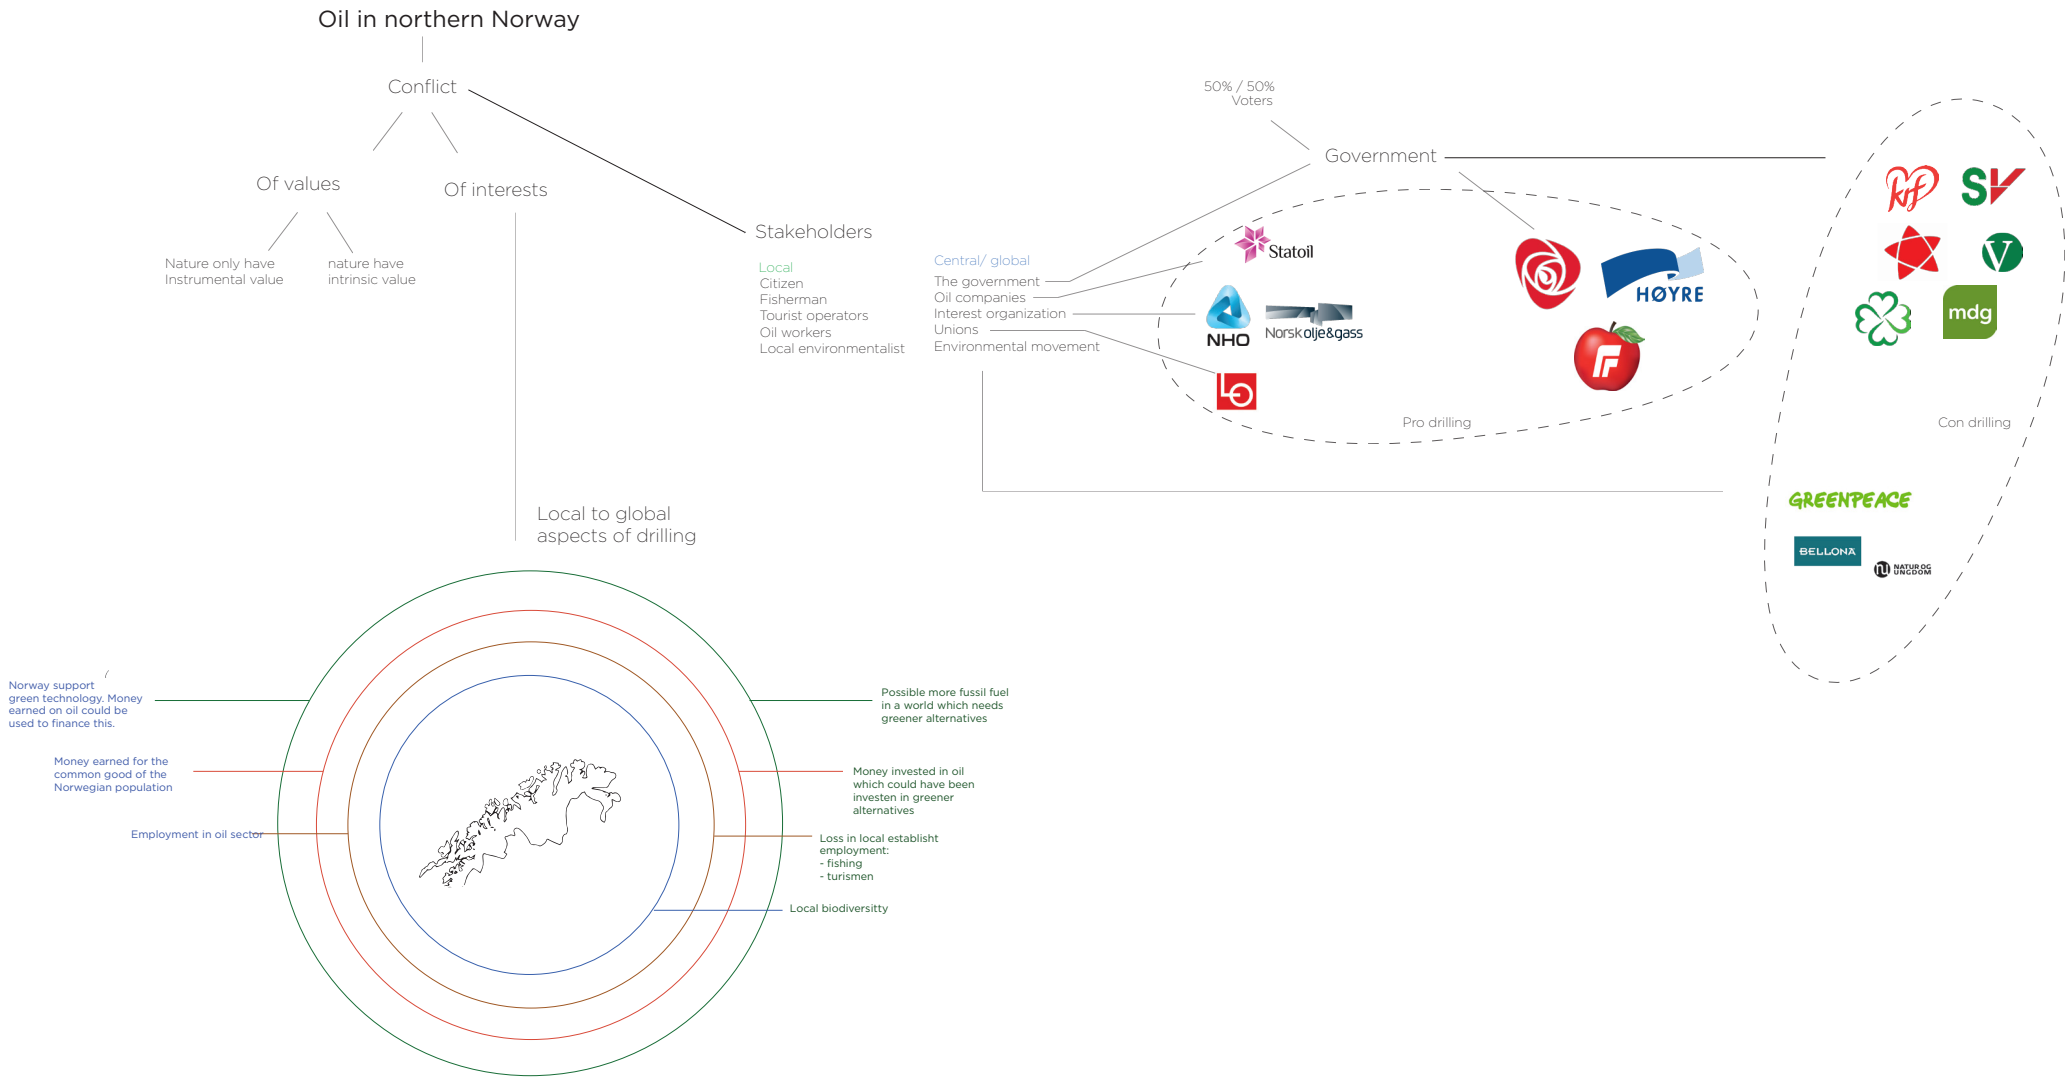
Oil in northern Norway

Conflict

Of values

Of interests

Nature only have Instrumental value

nature have intrinsic value

Stakeholders

Local
Citizen
Fisherman
Tourist operators
Oil workers
Local environmentalist

Central/ global
The government
Oil companies
Interest organization
Unions
Environmental movement

50% / 50%
Voters

Government

Statoil

NHO

Norskolje&gass

HØYRE

Pro drilling

KrF

SV

V

mdg

Con drilling

GREENPEACE

BELLONA

NATUR OG UNGDOM

Local to global aspects of drilling

Norway support green technology. Money earned on oil could be used to finance this.

Money earned for the common good of the Norwegian population

Employment in oil sector

Possible more fussil fuel in a world which needs greener alternatives

Money invested in oil which could have been investen in greener alternatives

Loss in local establisht employment:
- fishing
- turismen

Local biodiversitty